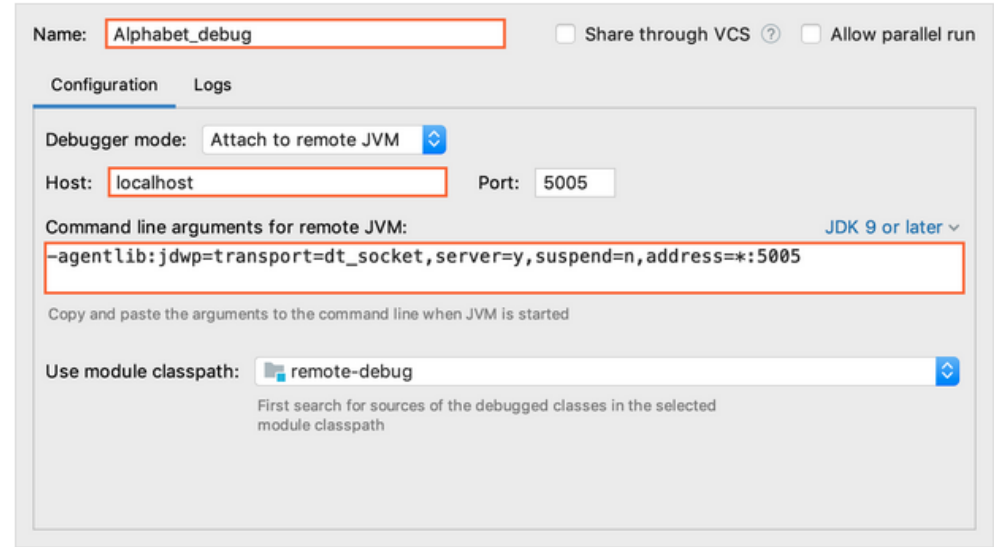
Name: Alphabet_debug

Share through VCS ?

Allow parallel run

Configuration Logs

Debugger mode: Attach to remote JVM

Host: localhost

Port: 5005

Command line arguments for remote JVM:

JDK 9 or later

-agentlib:jdwp=transport=dt_socket,server=y,suspend=n,address=*:5005

Copy and paste the arguments to the command line when JVM is started

Use module classpath: remote-debug

First search for sources of the debugged classes in the selected module classpath